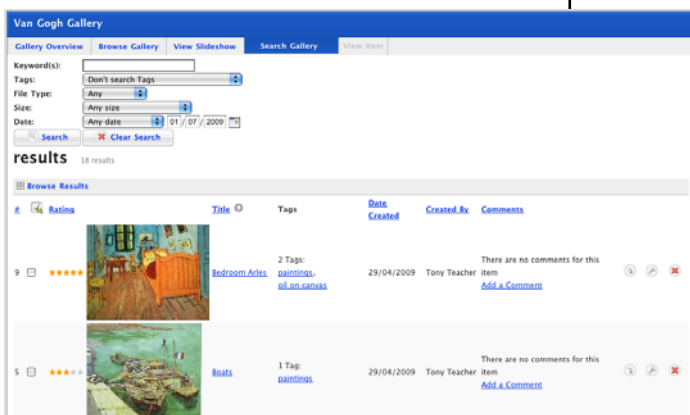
Van Gogh Gallery

Gallery Overview | Browse Gallery | View Slideshow | Search Gallery | View Item

Keyword(s):
Tags: Don't search Tags
File Type: Any
Size: Any size
Date: Any date 01 / 07 / 2009

Search | Clear Search

results 18 results

Browse Results

| # | | Rating | | Title | Tags | Date Created | Created By | Comments |
|---|---|---|---|---|---|---|---|---|
| 9 | | ★★★★★ | | Bedroom Arles | 2 Tags: paintings, oil on canvas | 29/04/2009 | Tony Teacher | There are no comments for this item Add a Comment |
| 5 | | ★★★ | | Boats | 1 Tag: paintings | 29/04/2009 | Tony Teacher | There are no comments for this item Add a Comment |